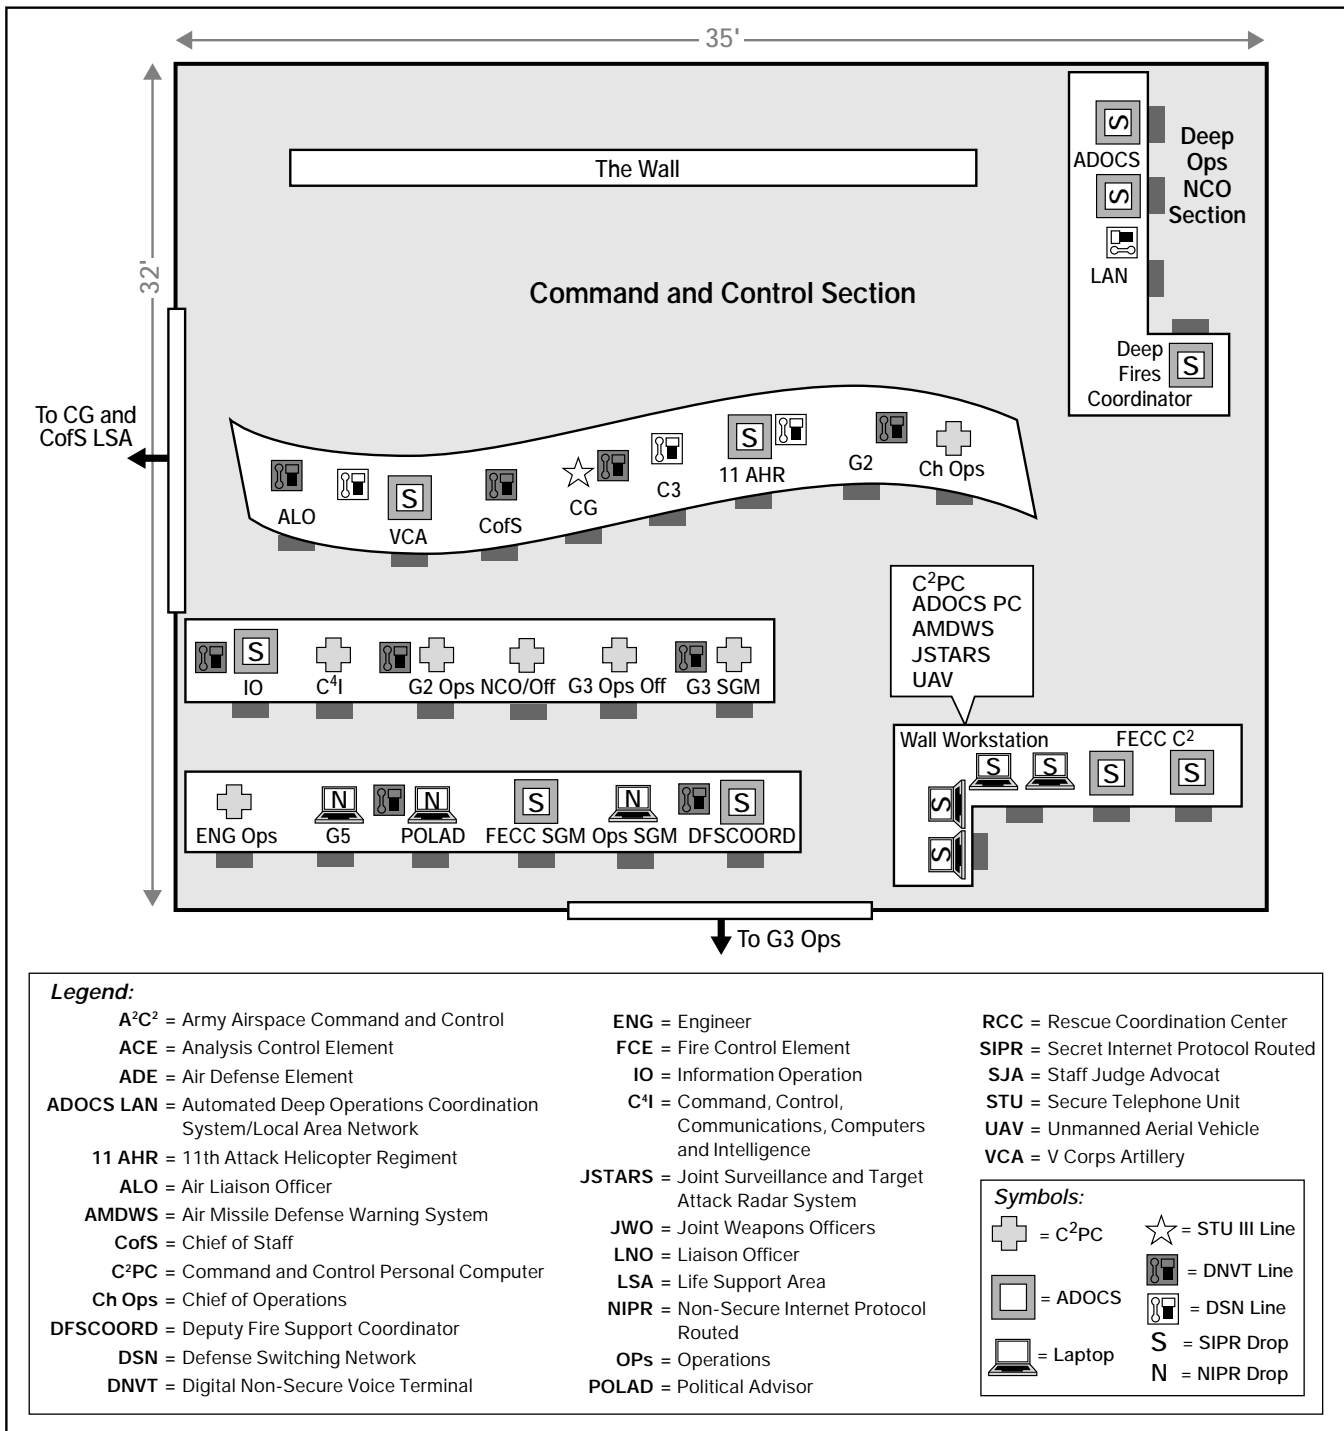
35'

32'

The Wall

Command and Control Section

ADOCS
Deep Ops NCO Section
LAN
Deep Fires Coordinator

To CG and CofS LSA

ALO
VCA
CofS
CG
C3
11 AHR
G2
Ch Ops

C$^2$PC
ADOCS PC
AMDWS
JSTARS
UAV

IO
C$^4$I
G2 Ops
NCO/Off
G3 Ops Off
G3 SGM

Wall Workstation
FECC C$^2$

ENG Ops
G5
POLAD
FECC SGM
Ops SGM
DFSCOORD

To G3 Ops

Legend:
A$^2$C$^2$ = Army Airspace Command and Control
ACE = Analysis Control Element
ADE = Air Defense Element
ADOCS LAN = Automated Deep Operations Coordination System/Local Area Network
11 AHR = 11th Attack Helicopter Regiment
ALO = Air Liaison Officer
AMDWS = Air Missile Defense Warning System
CofS = Chief of Staff
C$^2$PC = Command and Control Personal Computer
Ch Ops = Chief of Operations
DFSCOORD = Deputy Fire Support Coordinator
DSN = Defense Switching Network
DNVT = Digital Non-Secure Voice Terminal

ENG = Engineer
FCE = Fire Control Element
IO = Information Operation
C$^4$I = Command, Control, Communications, Computers and Intelligence
JSTARS = Joint Surveillance and Target Attack Radar System
JWO = Joint Weapons Officers
LNO = Liaison Officer
LSA = Life Support Area
NIPR = Non-Secure Internet Protocol Routed
OPs = Operations
POLAD = Political Advisor

RCC = Rescue Coordination Center
SIPR = Secret Internet Protocol Routed
SJA = Staff Judge Advocat
STU = Secure Telephone Unit
UAV = Unmanned Aerial Vehicle
VCA = V Corps Artillery

Symbols:
= C$^2$PC
= ADOCS
= Laptop
= STU III Line
= DNVT Line
= DSN Line
S = SIPR Drop
N = NIPR Drop